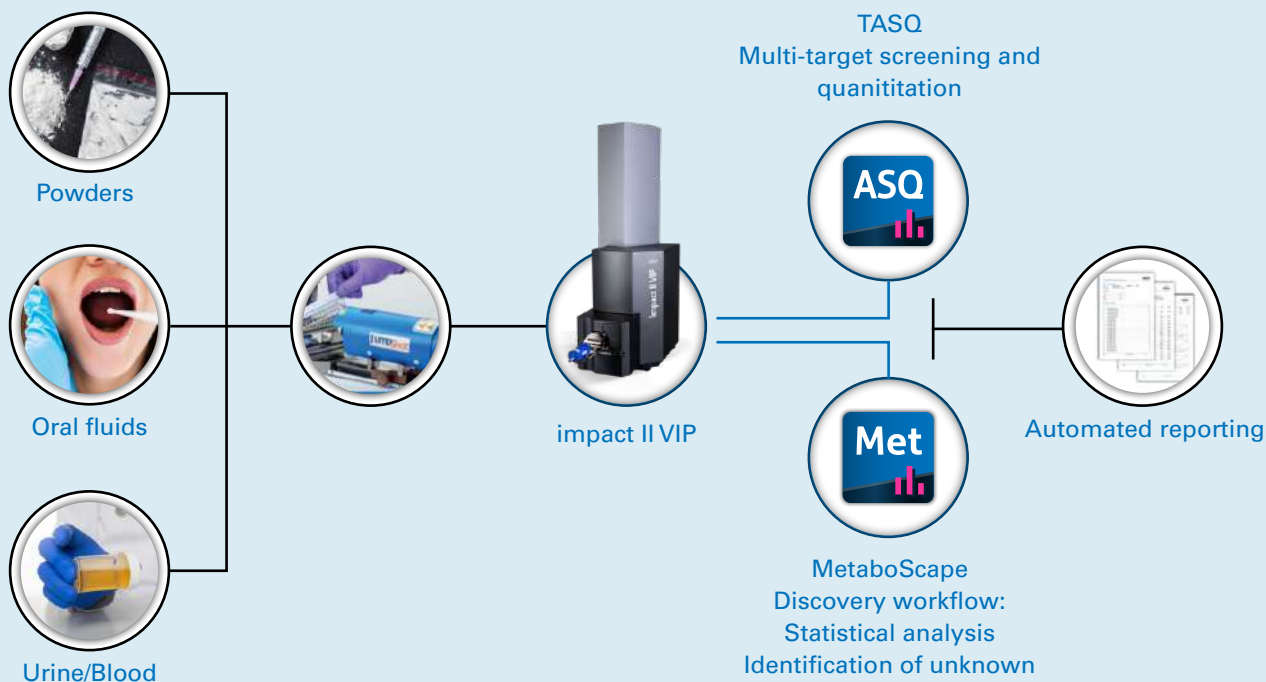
TASQ
Multi-target screening and quanititation

ASQ

Powders

Oral fluids

impact II VIP

Automated reporting

Met

Urine/Blood

MetaboScape
Discovery workflow:
Statistical analysis
Identification of unknown